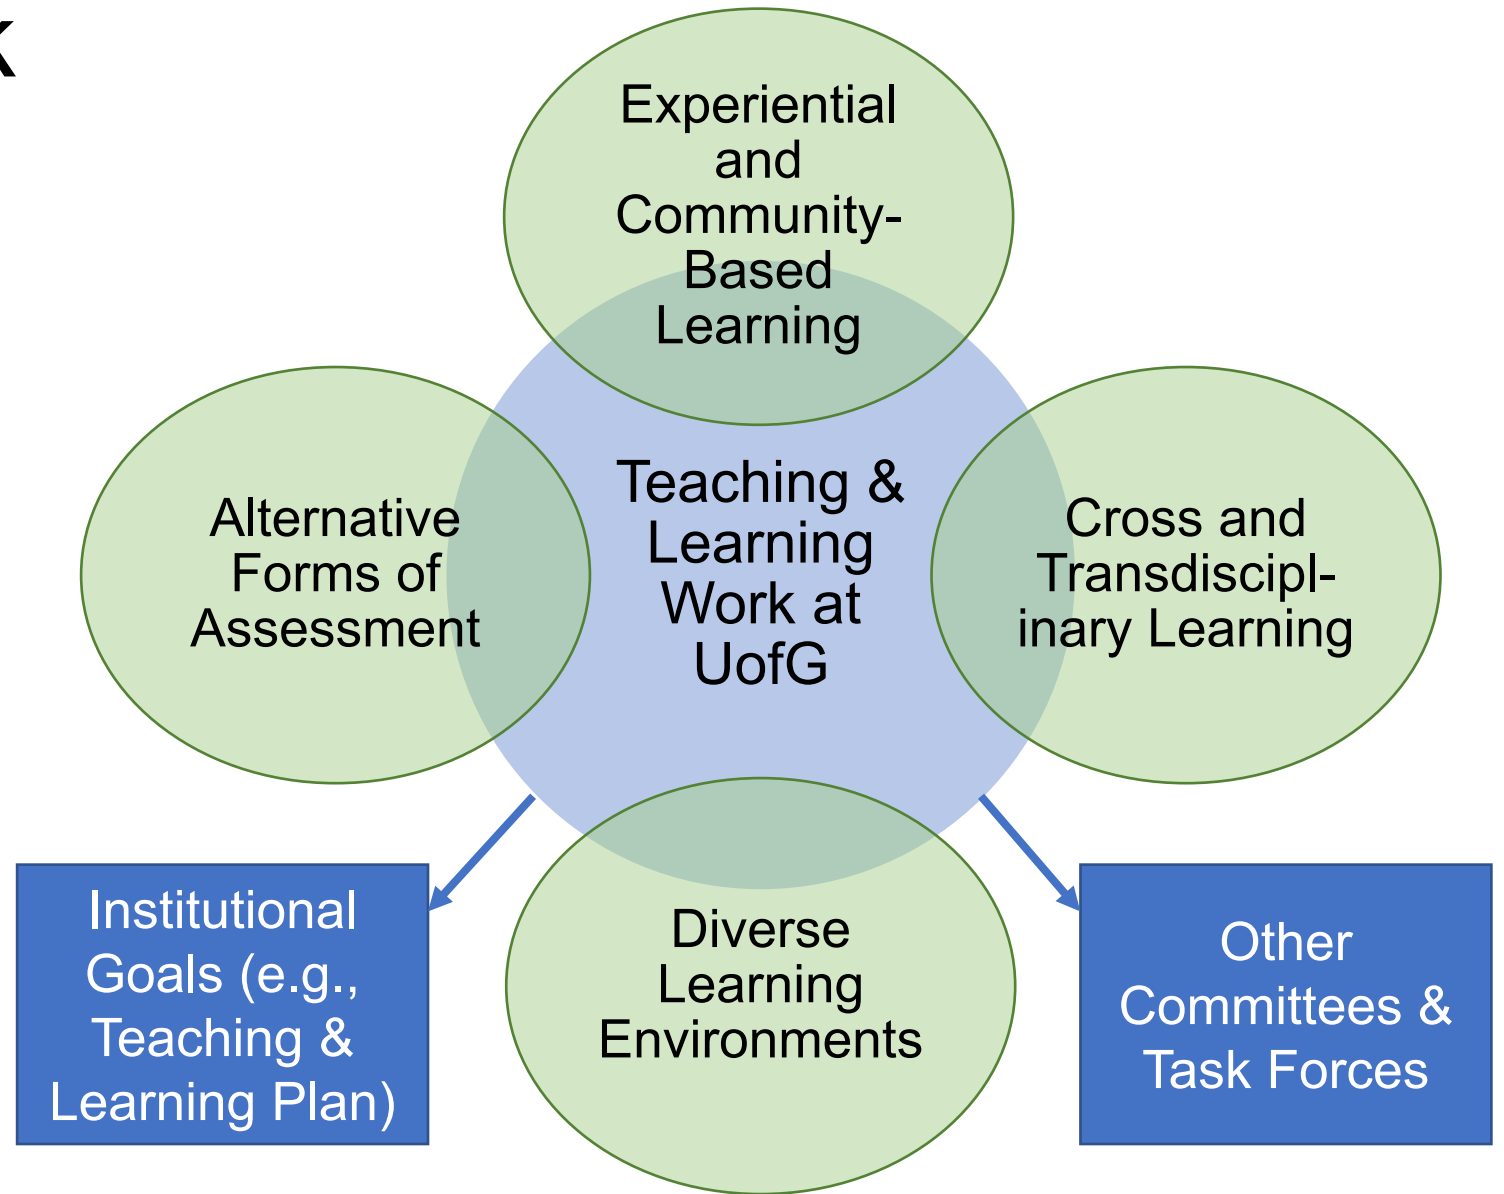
Experiential and Community-Based Learning

Alternative Forms of Assessment

Teaching & Learning Work at UofG

Cross and Transdisciplinary Learning

Institutional Goals (e.g., Teaching & Learning Plan)

Diverse Learning Environments

Other Committees & Task Forces